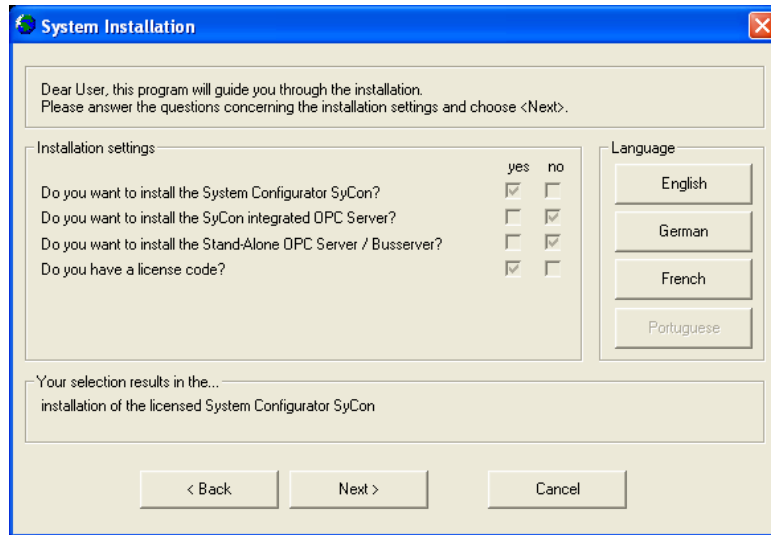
System Installation

Dear User, this program will guide you through the installation.
Please answer the questions concerning the installation settings and choose <Next>.

Installation settings

| | yes | no |
|---|---|---|
| Do you want to install the System Configurator SyCon? | ☑ | ☐ |
| Do you want to install the SyCon integrated OPC Server? | ☐ | ☑ |
| Do you want to install the Stand-Alone OPC Server / Busserver? | ☐ | ☑ |
| Do you have a license code? | ☑ | ☐ |

Language

English

German

French

Portuguese

Your selection results in the...

installation of the licensed System Configurator SyCon

< Back

Next >

Cancel